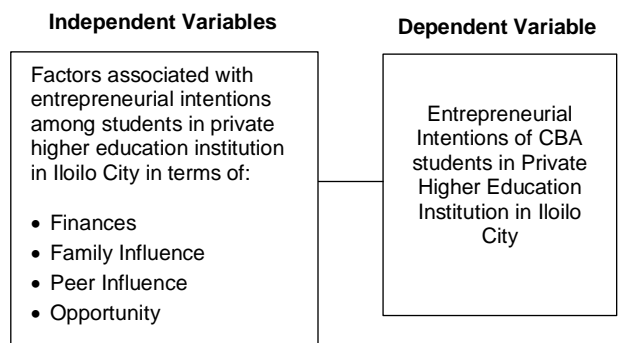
Independent Variables

Dependent Variable

Factors associated with entrepreneurial intentions among students in private higher education institution in Iloilo City in terms of:

- Finances
- Family Influence
- Peer Influence
- Opportunity

Entrepreneurial Intentions of CBA students in Private Higher Education Institution in Iloilo City